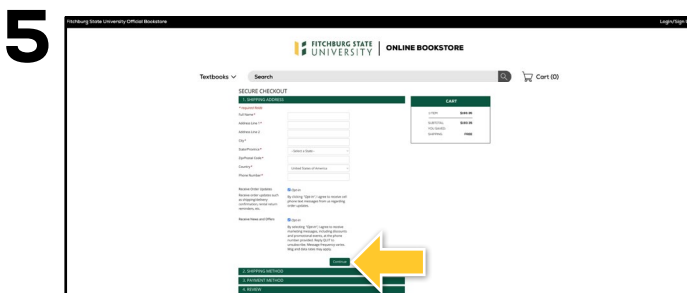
5

Fitchburg State University Official Bookstore

Login/Sign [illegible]

FITCHBURG STATE UNIVERSITY | ONLINE BOOKSTORE

Textbooks

Search

Cart (0)

SECURE CHECKOUT

1. SHIPPING ADDRESS

* Required field

Full Name *

Address Line 1 *

Address Line 2

City *

State/Province *

- Select a State -

Zip/Postal Code *

Country *

United States of America

Phone Number *

Receive Order Updates

Receive order updates such as shipping/delivery confirmation, email return reminders, etc.

Opt-in

By clicking "Opt-in" I agree to receive SMS phone text messages from us regarding order updates.

Receive News and Offers

Opt-in

By selecting "Opt-in" I agree to receive marketing messages, including discounts and promotional events, at the phone number provided. Reply QUIT to unsubscribe. Message frequency varies. Msg and data rates may apply.

Continue

2. SHIPPING METHOD

3. PAYMENT METHOD

4. REVIEW

CART

1 ITEM $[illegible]

SUBTOTAL $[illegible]

TAX (SALES) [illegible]

SHIPPING FREE